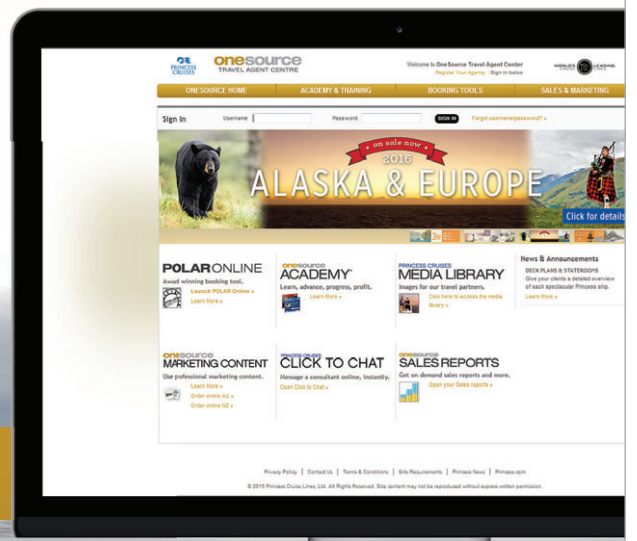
PRINCESS CRUISES onesource TRAVEL AGENT CENTRE

Welcome to OneSource Travel Agent Center
Register Your Agency | Sign in below

WORLD'S LEADING

ONESOURCE HOME | ACADEMY & TRAINING | BOOKING TOOLS | SALES & MARKETING

Sign In Username Password SIGN IN Forgot username/password? »

on sale now 2016
ALASKA & EUROPE
Click for details

POLARONLINE
Award winning booking tool.
Launch POLAR Online »
Learn More »

onesource ACADEMY
Learn, advance, progress, profit.
Learn More »

PRINCESS CRUISES MEDIA LIBRARY
Images for our travel partners.
Click here to access the media library »

News & Announcements
DECK PLANS & STATEROOMS
Give your clients a detailed overview of each spectacular Princess ship.
Learn More »

onesource MARKETING CONTENT
Use professional marketing content.
Learn More »
Order online AU »
Order online NZ »

PRINCESS CRUISES CLICK TO CHAT
Message a consultant online, instantly.
Open Click to Chat »

onesource SALES REPORTS
Get on demand sales reports and more.
Open your Sales reports »

Privacy Policy | Contact Us | Terms & Conditions | Site Requirements | Princess News | Princess.com

© 2015 Princess Cruise Lines, Ltd. All Rights Reserved. Site content may not be reproduced without express written permission.